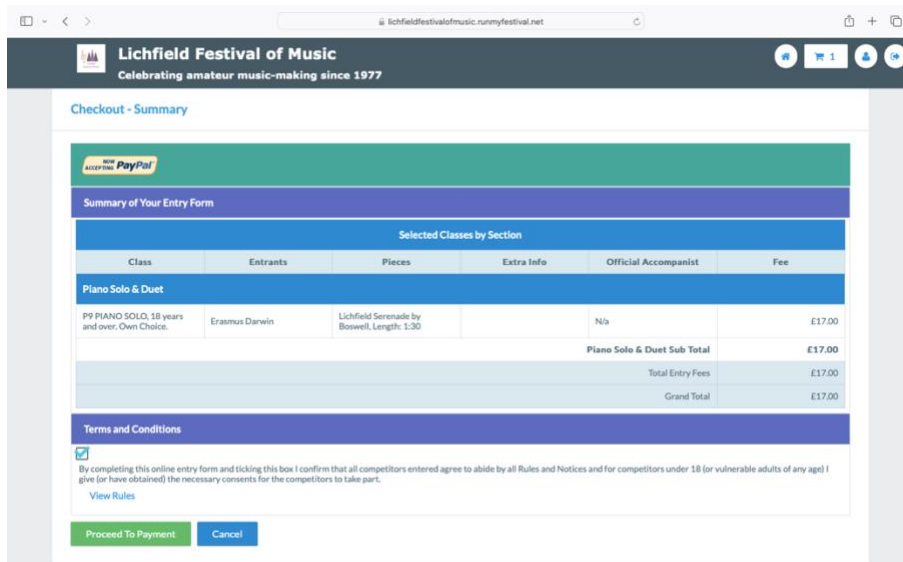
lichfieldfestivalofmusic.runmyfestival.net

Lichfield Festival of Music
Celebrating amateur music-making since 1977

1

Checkout - Summary

NOW ACCEPTING PayPal

Summary of Your Entry Form

Selected Classes by Section

| Class | Entrants | Pieces | Extra Info | Official Accompanist | Fee |
|---|---|---|---|---|---|
| Piano Solo & Duet | | | | | |
| P9 PIANO SOLO, 18 years and over. Own Choice. | Erasmus Darwin | Lichfield Serenade by Boswell, Length: 1:30 | | N/a | £17.00 |
| | | | | Piano Solo & Duet Sub Total | £17.00 |
| | | | | Total Entry Fees | £17.00 |
| | | | | Grand Total | £17.00 |

Terms and Conditions

By completing this online entry form and ticking this box I confirm that all competitors entered agree to abide by all Rules and Notices and for competitors under 18 (or vulnerable adults of any age) I give (or have obtained) the necessary consents for the competitors to take part.

View Rules

Proceed To Payment

Cancel